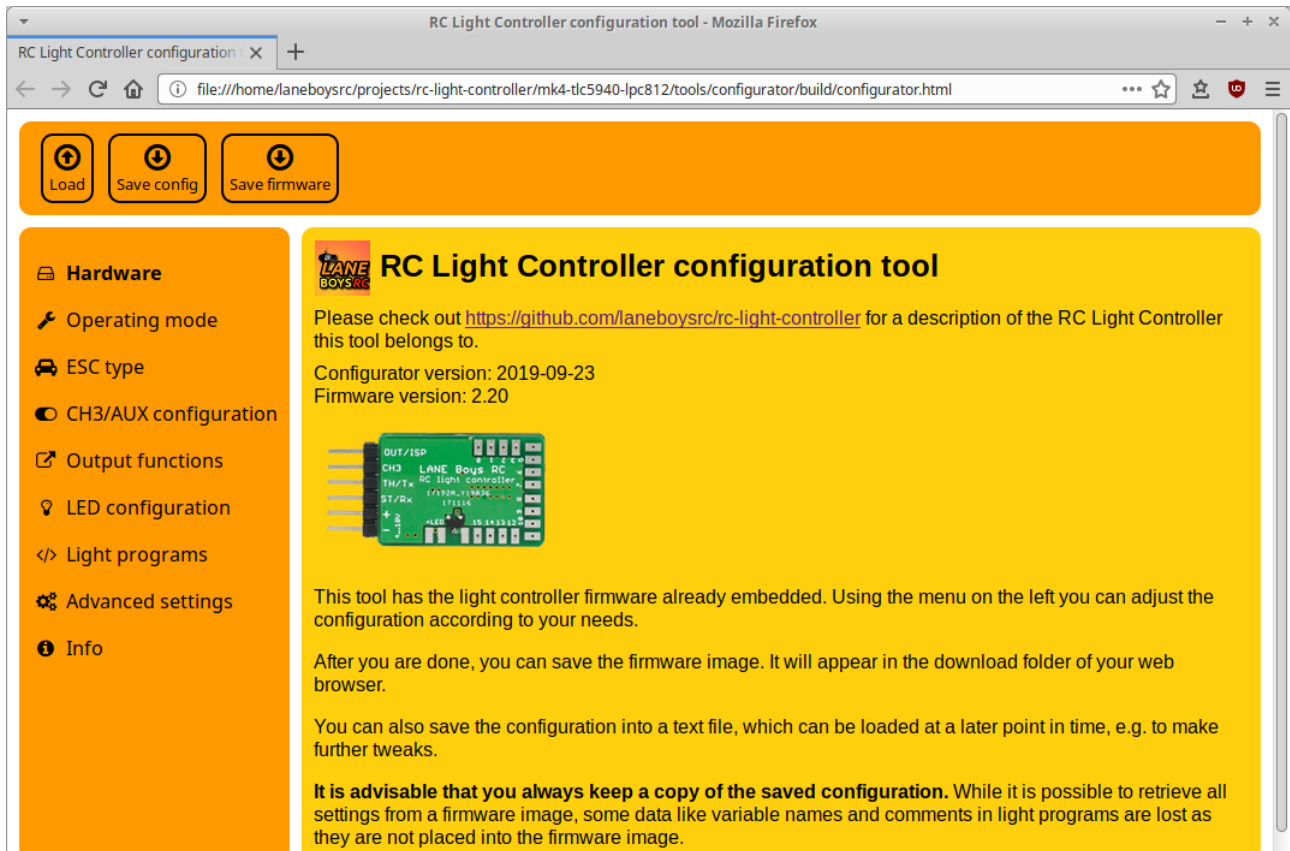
RC Light Controller configuration tool - Mozilla Firefox

RC Light Controller configuration
+
file:///home/laneboysrc/projects/rc-light-controller/mk4-tlc5940-lpc812/tools/configurator/build/configurator.html

Load
Save config
Save firmware

Hardware
Operating mode
ESC type
CH3/AUX configuration
Output functions
LED configuration
Light programs
Advanced settings
Info

LANE BOYS RC

RC Light Controller configuration tool

Please check out https://github.com/laneboysrc/rc-light-controller for a description of the RC Light Controller this tool belongs to.

Configurator version: 2019-09-23
Firmware version: 2.20

OUT/ISP
CH3
TH/Tx
ST/Rx
LANE Boys RC
RC light controller

This tool has the light controller firmware already embedded. Using the menu on the left you can adjust the configuration according to your needs.

After you are done, you can save the firmware image. It will appear in the download folder of your web browser.

You can also save the configuration into a text file, which can be loaded at a later point in time, e.g. to make further tweaks.

**It is advisable that you always keep a copy of the saved configuration.** While it is possible to retrieve all settings from a firmware image, some data like variable names and comments in light programs are lost as they are not placed into the firmware image.